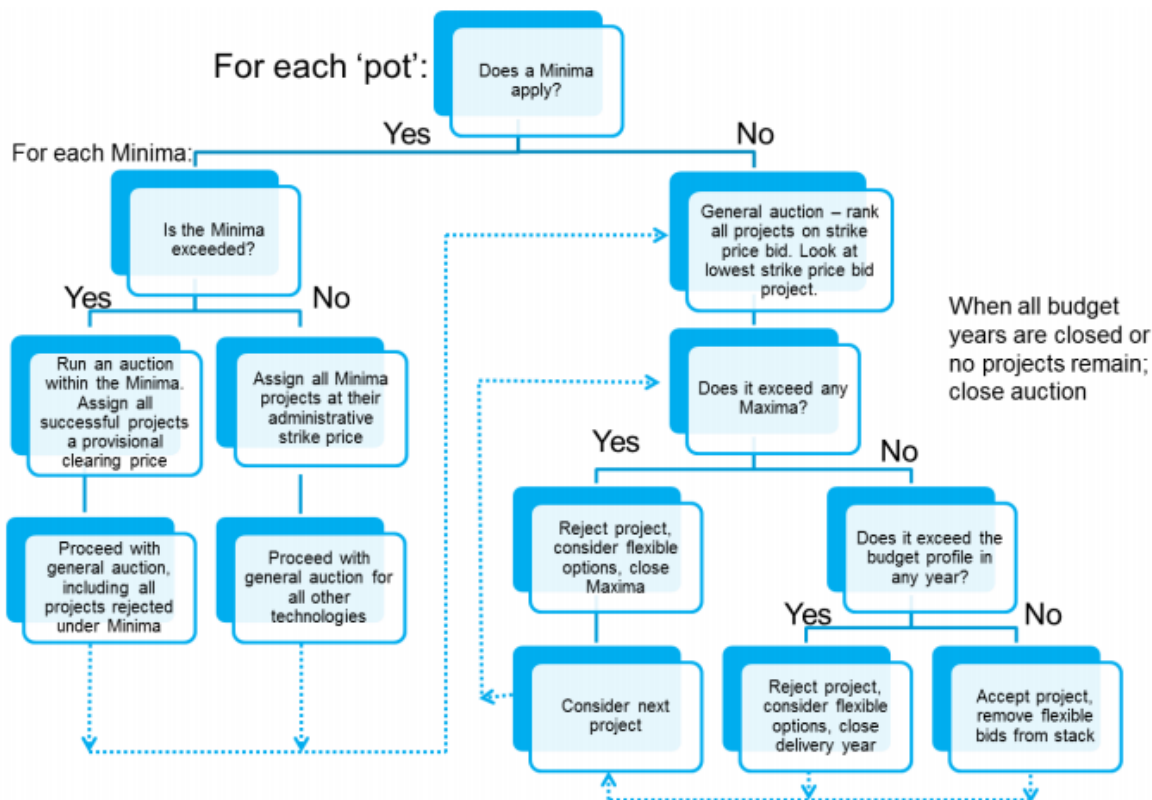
For each ‘pot’:

Does a Minima apply?

Yes

No

For each Minima:

Is the Minima exceeded?

Yes

No

Run an auction within the Minima. Assign all successful projects a provisional clearing price

Assign all Minima projects at their administrative strike price

Proceed with general auction, including all projects rejected under Minima

Proceed with general auction for all other technologies

General auction – rank all projects on strike price bid. Look at lowest strike price bid project.

When all budget years are closed or no projects remain; close auction

Does it exceed any Maxima?

Yes

No

Reject project, consider flexible options, close Maxima

Does it exceed the budget profile in any year?

Yes

No

Consider next project

Reject project, consider flexible options, close delivery year

Accept project, remove flexible bids from stack